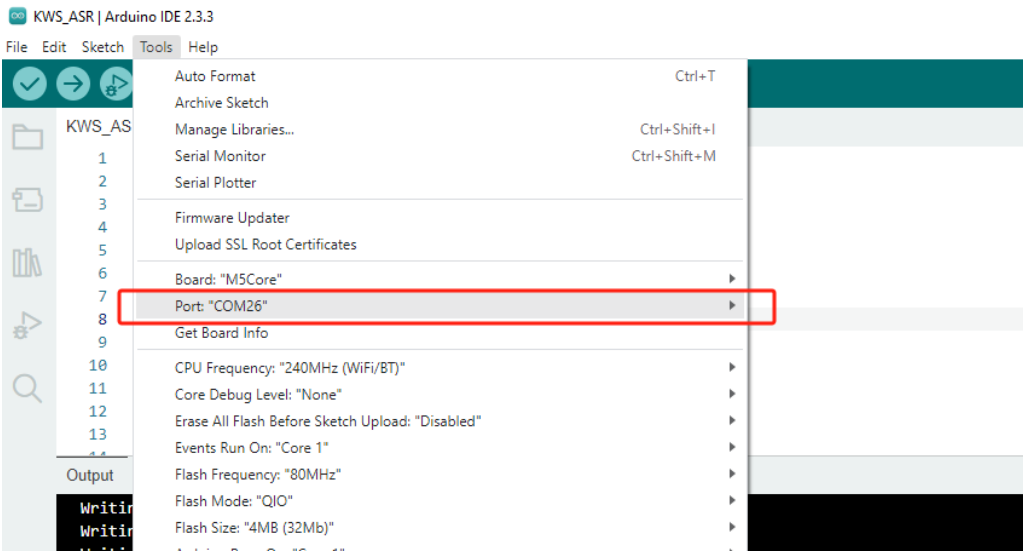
KWS_ASR | Arduino IDE 2.3.3

File Edit Sketch Tools Help

KWS_AS

1
2
3
4
5
6
7
8
9
10
11
12
13

Output

Writi
Writi

Auto Format Ctrl+T
Archive Sketch
Manage Libraries... Ctrl+Shift+I
Serial Monitor Ctrl+Shift+M
Serial Plotter

Firmware Updater
Upload SSL Root Certificates

Board: "M5Core"
Port: "COM26"
Get Board Info

CPU Frequency: "240MHz (WiFi/BT)"
Core Debug Level: "None"
Erase All Flash Before Sketch Upload: "Disabled"
Events Run On: "Core 1"
Flash Frequency: "80MHz"
Flash Mode: "QIO"
Flash Size: "4MB (32Mb)"
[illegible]